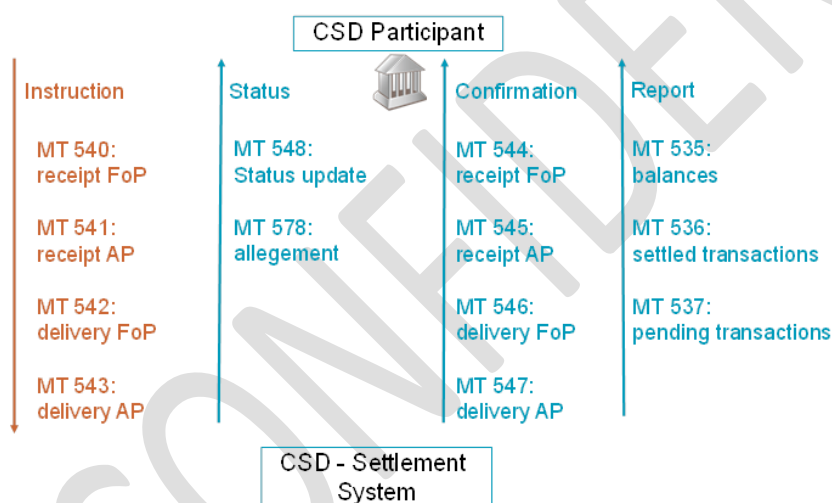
CSD Participant

Instruction

MT 540: receipt FoP

MT 541: receipt AP

MT 542: delivery FoP

MT 543: delivery AP

Status

MT 548: Status update

MT 578: allegement

Confirmation

MT 544: receipt FoP

MT 545: receipt AP

MT 546: delivery FoP

MT 547: delivery AP

Report

MT 535: balances

MT 536: settled transactions

MT 537: pending transactions

CSD - Settlement System